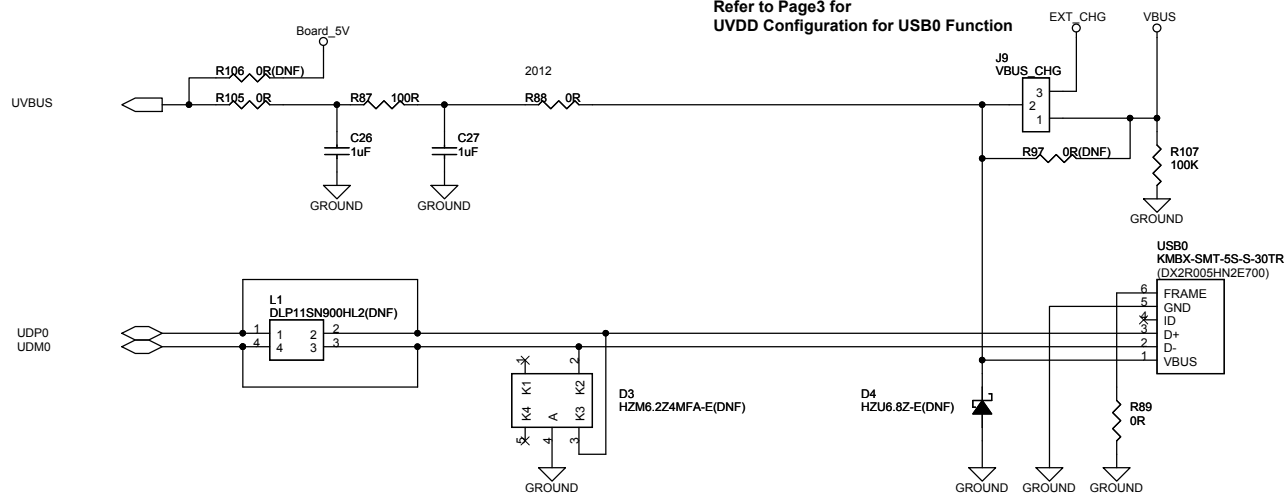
Refer to Page3 for
UVDD Configuration for USB0 Function

Board_5V

EXT_CHG

VBUS

R106 0R(DNF)

2012

J9
VBUS_CHG

UVBUS

R105 0R

R87 100R

R88 0R

3
2
1

C26
1uF

C27
1uF

R97 0R(DNF)

R107
100K

GROUND

GROUND

GROUND

USB0
KMBX-SMT-5S-S-30TR
(DX2R005HN2E700)

L1
DLP11SN900HL2(DNF)

6 FRAME
5 GND
4 ID
3 D+
2 D-
1 VBUS

UDP0
UDM0

1
4
1
4
2
3
2
3

1
2
K1
K2
K4
A
K3
5
4
3

D3
HZM6.2Z4MFA-E(DNF)

D4
HZU6.8Z-E(DNF)

R89
0R

GROUND

GROUND

GROUND

GROUND